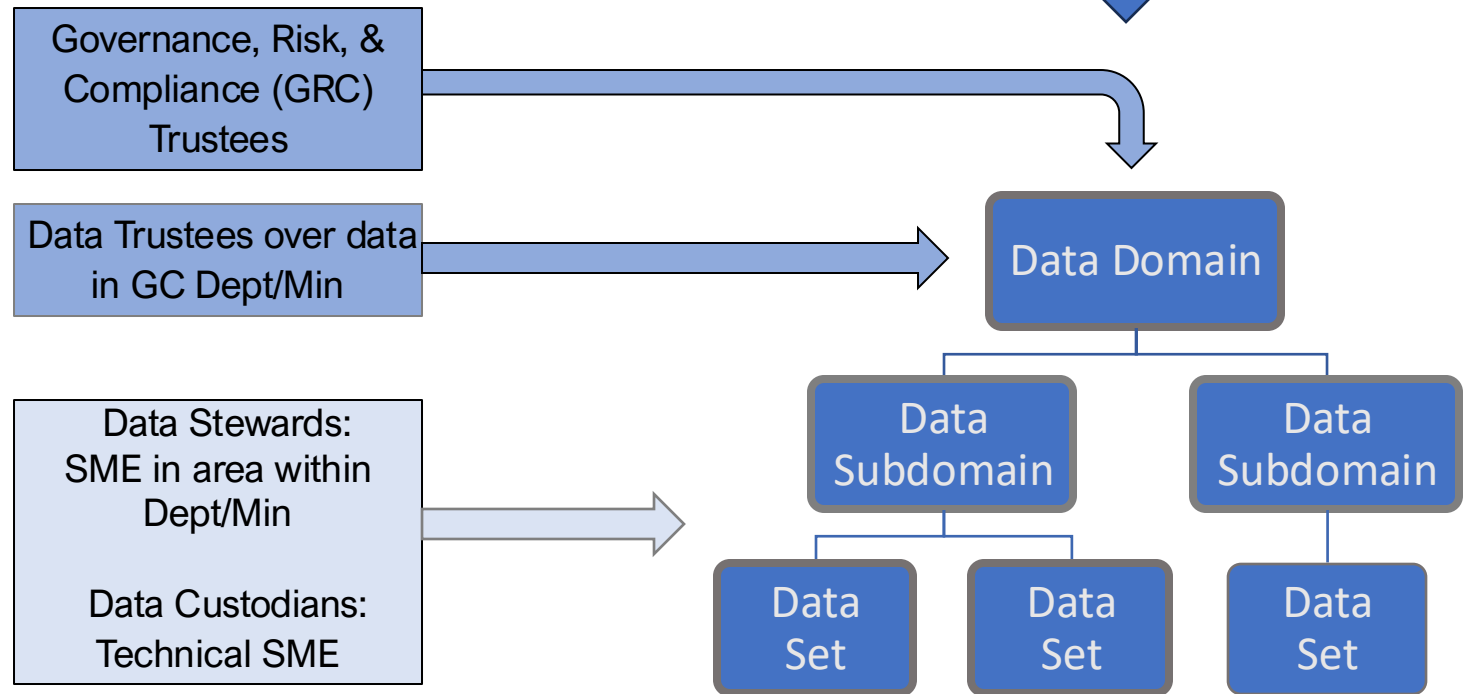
Governance, Risk, & Compliance (GRC) Trustees

Data Trustees over data in GC Dept/Min

Data Stewards: SME in area within Dept/Min

Data Custodians: Technical SME

Data Domain

Data Subdomain

Data Subdomain

Data Set

Data Set

Data Set